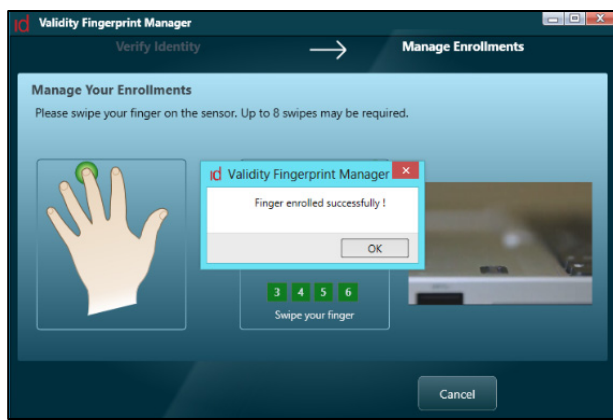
id Validity Fingerprint Manager

Verify Identity → Manage Enrollments

Manage Your Enrollments

Please swipe your finger on the sensor. Up to 8 swipes may be required.

id Validity Fingerprint Manager

Finger enrolled successfully !

OK

3 4 5 6

Swipe your finger

Cancel